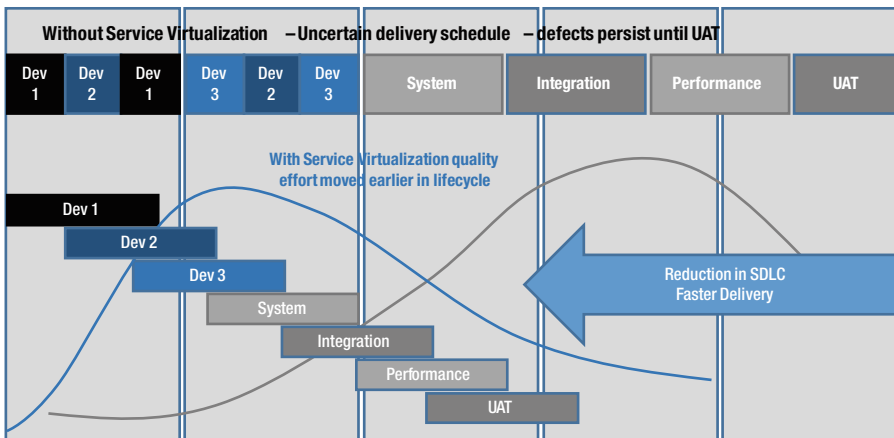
Without Service Virtualization – Uncertain delivery schedule – defects persist until UAT

Dev 1
Dev 2
Dev 1
Dev 3
Dev 2
Dev 3
System
Integration
Performance
UAT

With Service Virtualization quality effort moved earlier in lifecycle

Dev 1
Dev 2
Dev 3
System
Integration
Performance
UAT

Reduction in SDLC
Faster Delivery